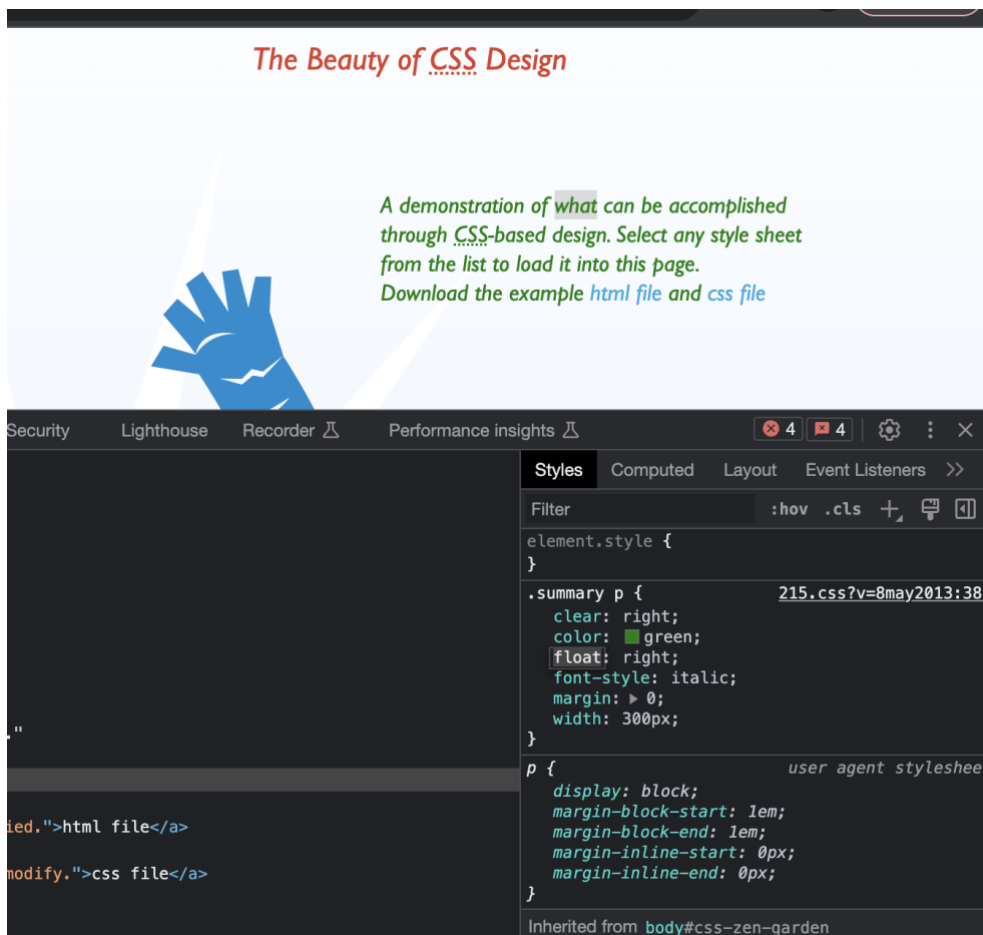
The Beauty of CSS Design

A demonstration of what can be accomplished through CSS-based design. Select any style sheet from the list to load it into this page.
Download the example html file and css file

Security Lighthouse Recorder Performance insights 4 4

Styles Computed Layout Event Listeners >>

Filter :hov .cls

element.style {
}

.summary p { 215.css?v=8may2013:38
clear: right;
color: green;
float: right;
font-style: italic;
margin: ▶ 0;
width: 300px;
}

p { user agent styleshee
display: block;
margin-block-start: 1em;
margin-block-end: 1em;
margin-inline-start: 0px;
margin-inline-end: 0px;
}

Inherited from body#css-zen-garden

."

ied.">html file</a>

modify.">css file</a>